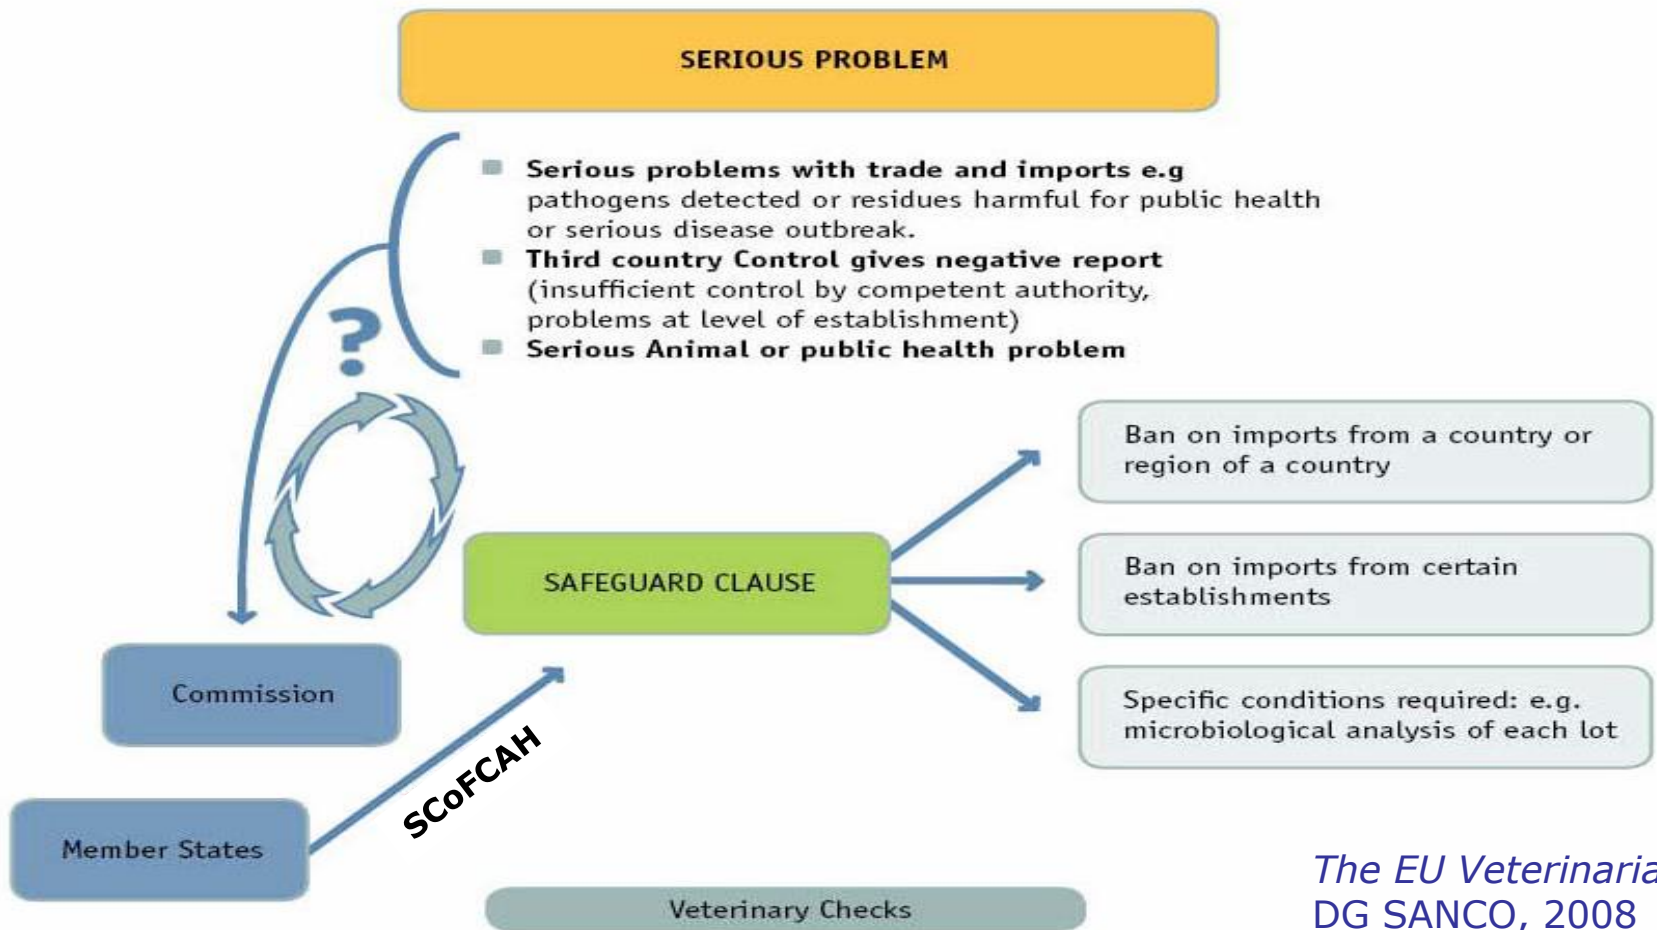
SERIOUS PROBLEM

Serious problems with trade and imports e.g pathogens detected or residues harmful for public health or serious disease outbreak.

Third country Control gives negative report (insufficient control by competent authority, problems at level of establishment)

Serious Animal or public health problem

?

Ban on imports from a country or region of a country

SAFEGUARD CLAUSE

Ban on imports from certain establishments

Commission

Specific conditions required: e.g. microbiological analysis of each lot

SCoFCAH

Member States

Veterinary Checks

The EU Veterinaria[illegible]
DG SANCO, 2008